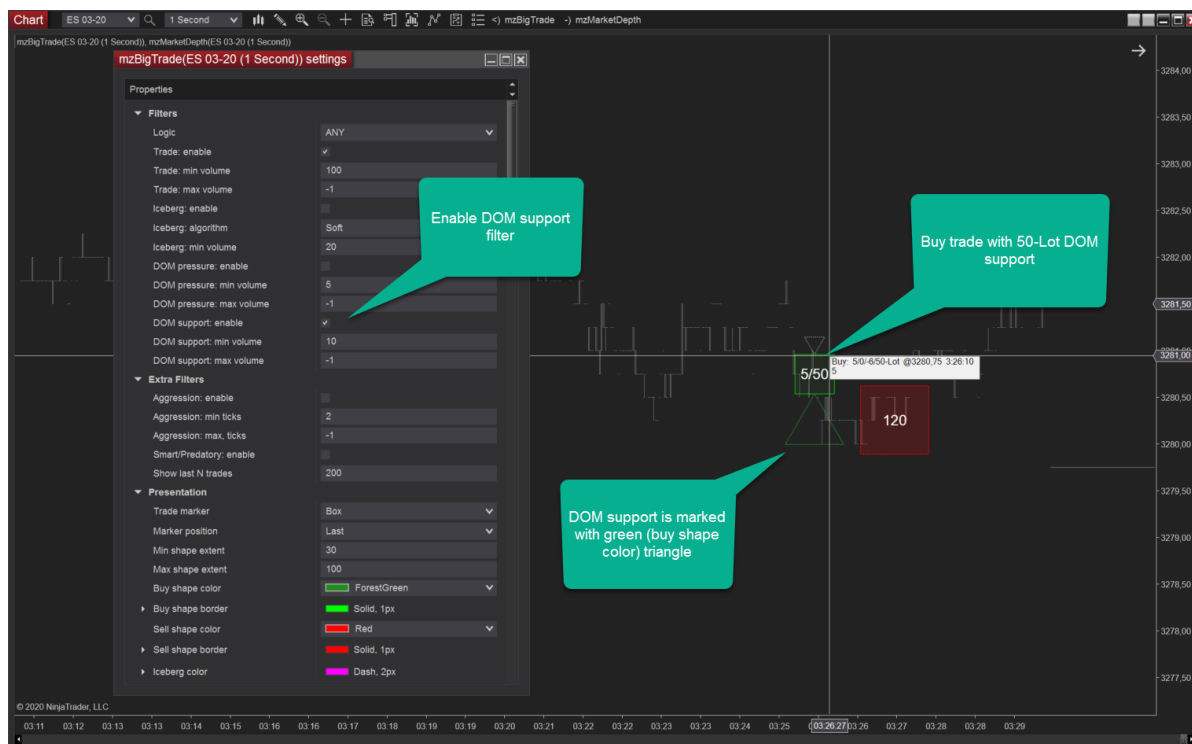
Chart ES 03-20 1 Second -) mzBigTrade -) mzMarketDepth

mzBigTrade(ES 03-20 (1 Second)), mzMarketDepth(ES 03-20 (1 Second))

mzBigTrade(ES 03-20 (1 Second)) settings

Properties

Filters

| | |
|---|---|
| Logic | ANY |
| Trade: enable | ✓ |
| Trade: min volume | 100 |
| Trade: max volume | -1 |
| Iceberg: enable | |
| Iceberg: algorithm | Soft |
| Iceberg: min volume | 20 |
| DOM pressure: enable | |
| DOM pressure: min volume | 5 |
| DOM pressure: max volume | -1 |
| DOM support: enable | ✓ |
| DOM support: min volume | 10 |
| DOM support: max volume | -1 |

Extra Filters

| | |
|---|---|
| Aggression: enable | |
| Aggression: min ticks | 2 |
| Aggression: max, ticks | -1 |
| Smart/Predatory: enable | |
| Show last N trades | 200 |

Presentation

| | |
|---|---|
| Trade marker | Box |
| Marker position | Last |
| Min shape extent | 30 |
| Max shape extent | 100 |
| Buy shape color | ForestGreen |
| Buy shape border | Solid, 1px |
| Sell shape color | Red |
| Sell shape border | Solid, 1px |
| Iceberg color | Dash, 2px |

Enable DOM support filter

Buy trade with 50-Lot DOM support

DOM support is marked with green (buy shape color) triangle

5/50

Buy: 5/0/-6/50-Lot @3280,75 3:26:10 5

120

3284,00
3283,50
3283,00
3282,50
3282,00
3281,50
3281,00
3280,50
3280,00
3279,50
3279,00
3278,50
3278,00
3277,50

© 2020 NinjaTrader, LLC

03:11 03:12 03:13 03:13 03:14 03:15 03:16 03:16 03:17 03:18 03:19 03:19 03:20 03:21 03:22 03:22 03:23 03:23 03:24 03:25 03:26:27 03:26 03:27 03:28 03:28 03:29